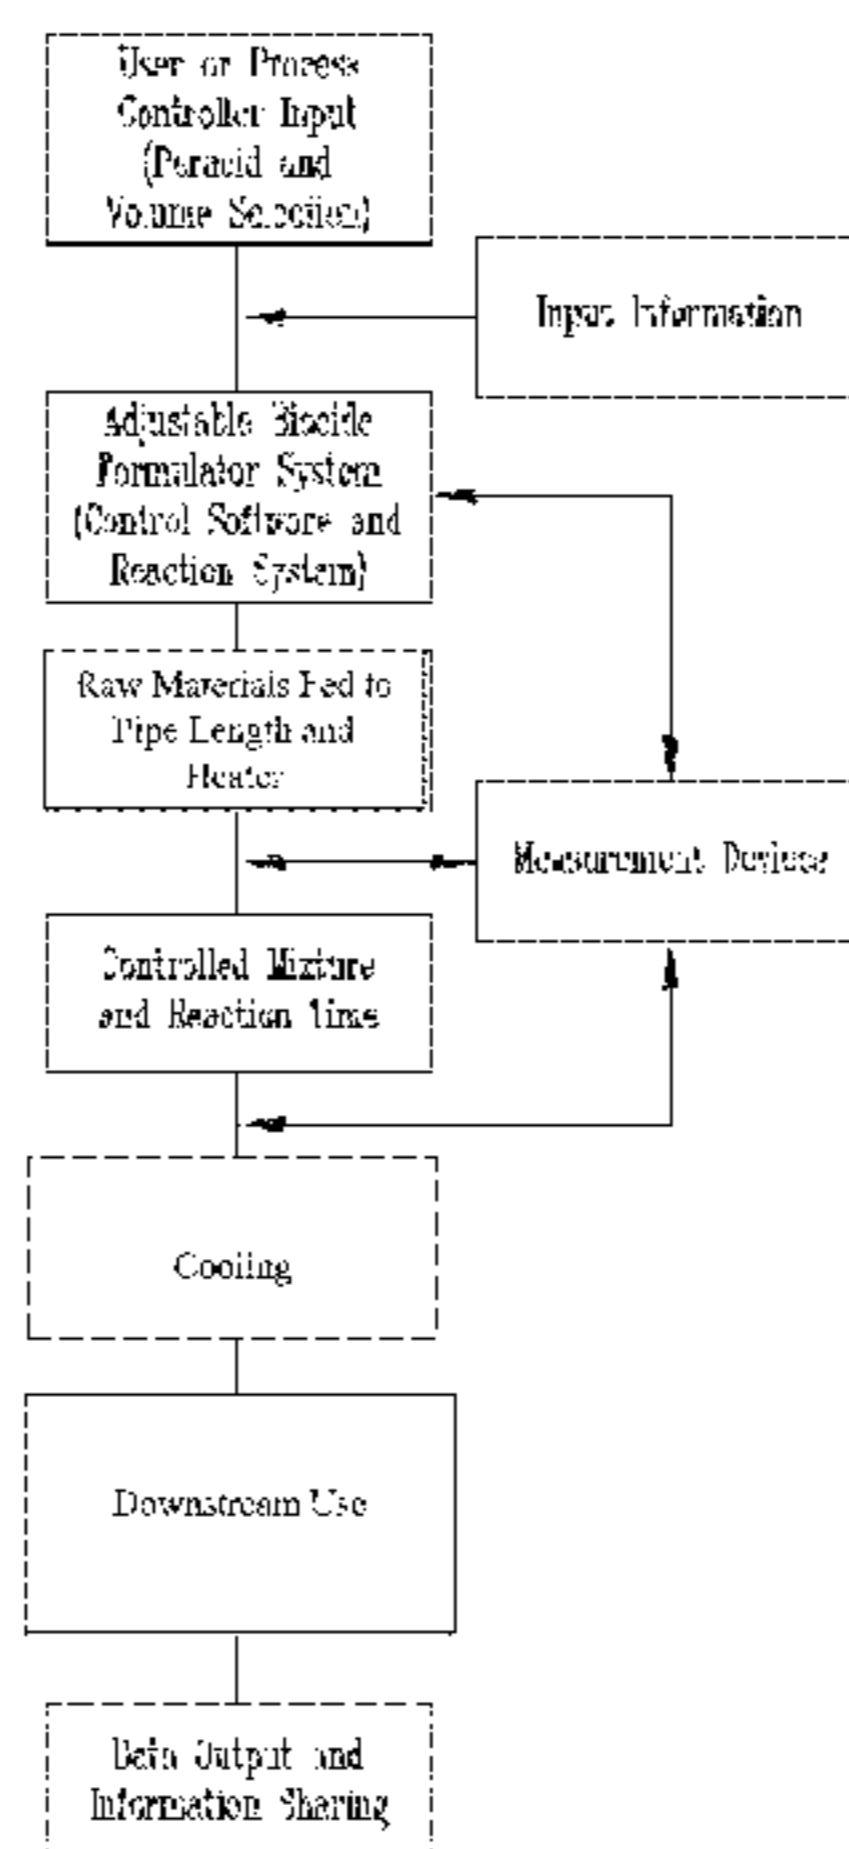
User or Process Controller Input (Peracid and Volume Selection)

Input Information

Adjustable Biocide Formulator System (Control Software and Reaction System)

Raw Materials Fed to Pipe Length and Heater

Measurement Device

Controlled Mixture and Reaction Time

Cooling

Downstream Use

Data Output and Information Sharing